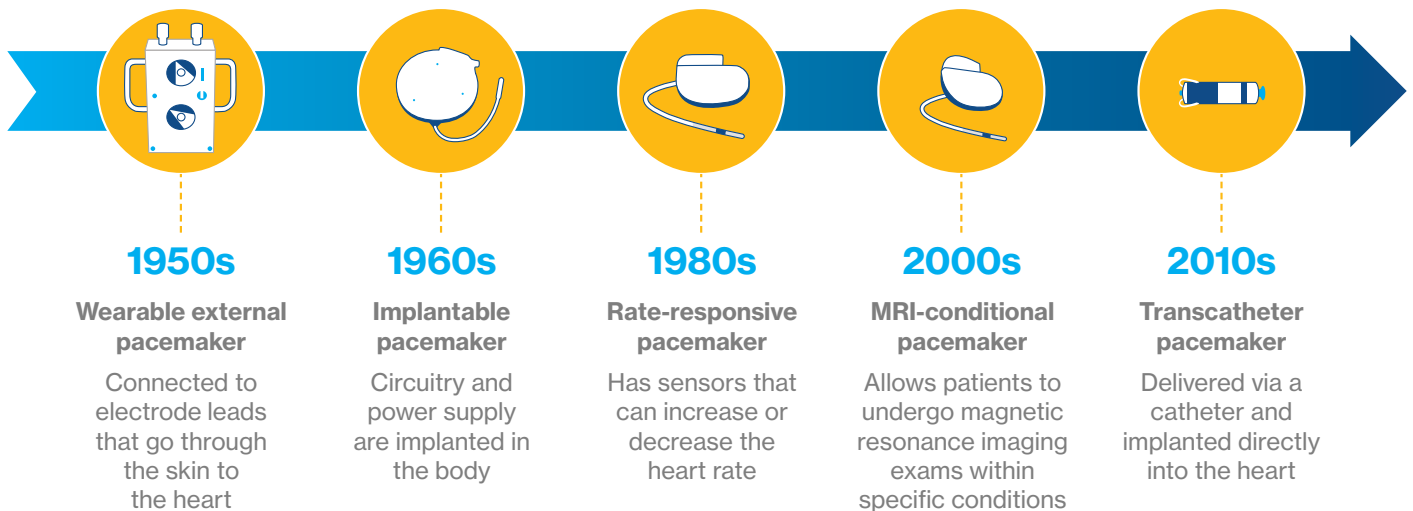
1950s
Wearable external pacemaker
Connected to electrode leads that go through the skin to the heart

1960s
Implantable pacemaker
Circuitry and power supply are implanted in the body

1980s
Rate-responsive pacemaker
Has sensors that can increase or decrease the heart rate

2000s
MRI-conditional pacemaker
Allows patients to undergo magnetic resonance imaging exams within specific conditions

2010s
Transcatheter pacemaker
Delivered via a catheter and implanted directly into the heart